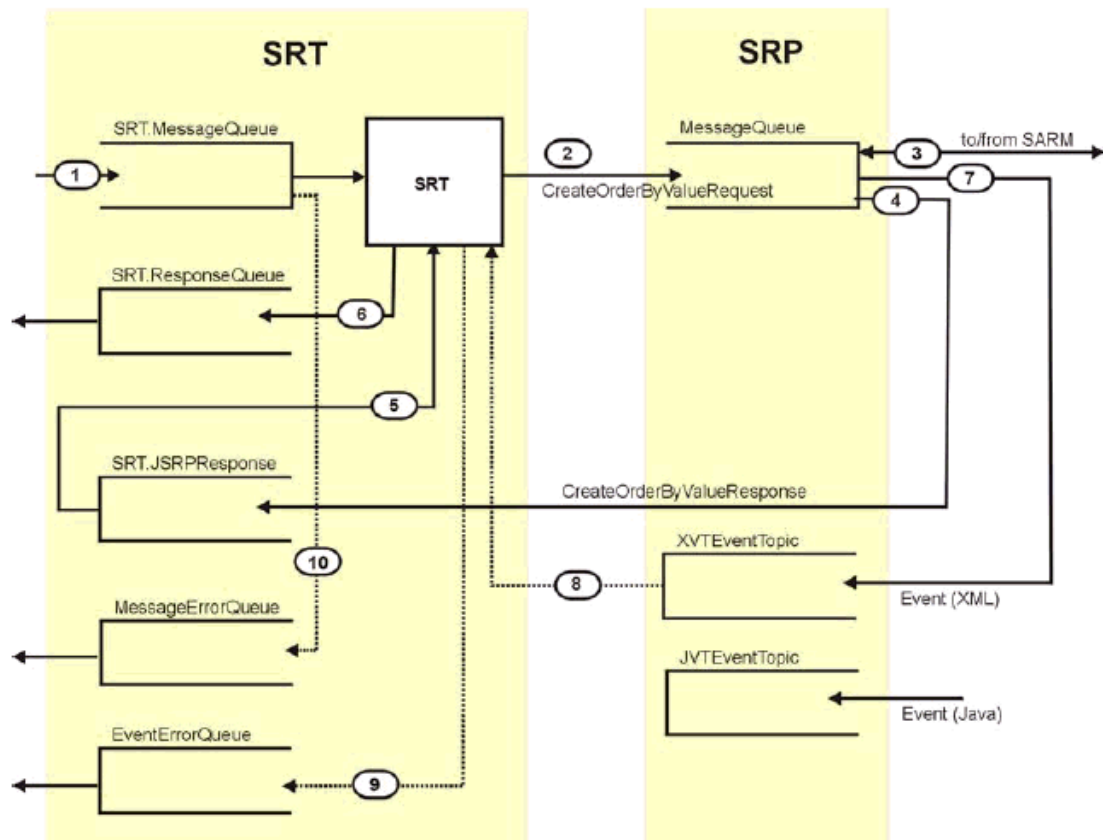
SRT

SRP

SRT.MessageQueue

1

SRT

2

CreateOrderByValueRequest

MessageQueue

3

to/from SARM

7

4

SRT.ResponseQueue

6

5

SRT.JSRPResponse

CreateOrderByValueResponse

10

XVTEventTopic

8

Event (XML)

MessageErrorQueue

JVTEventTopic

Event (Java)

EventErrorQueue

9